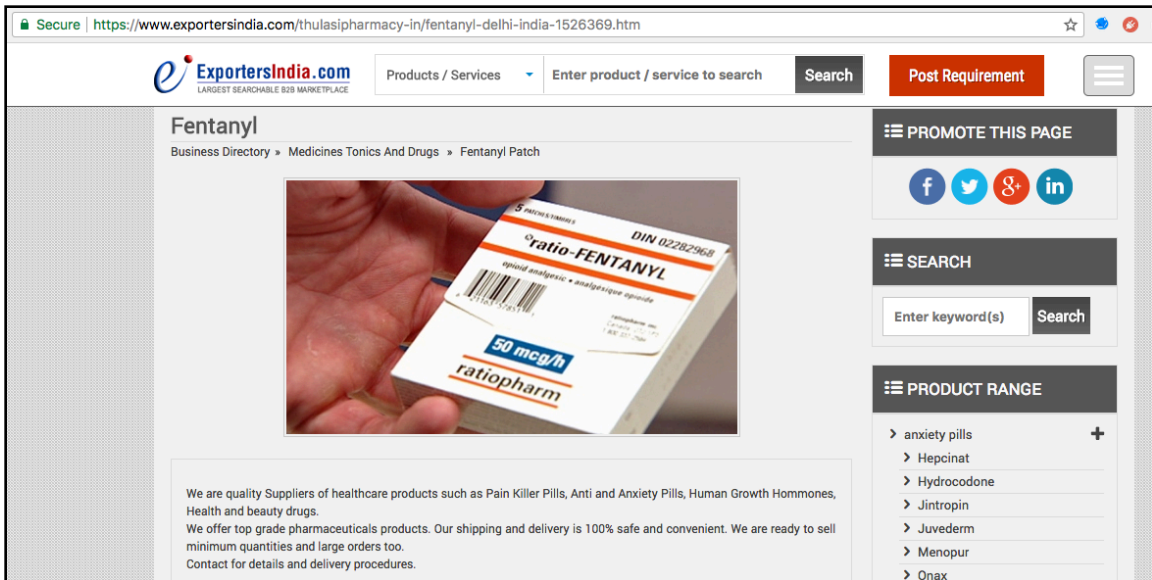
Secure | https://www.exportersindia.com/thulasipharmacy-in/fentanyl-delhi-india-1526369.htm

ExportersIndia.com
LARGEST SEARCHABLE B2B MARKETPLACE

Products / Services
Enter product / service to search
Search
Post Requirement

Fentanyl

Business Directory » Medicines Tonics And Drugs » Fentanyl Patch

5 PATCHES/TIMBRES
DIN 02282968
ratio-FENTANYL
opioid analgesic • analgésique opioïde
50 mcg/h
ratiopharm

We are quality Suppliers of healthcare products such as Pain Killer Pills, Anti and Anxiety Pills, Human Growth Hommones, Health and beauty drugs.
We offer top grade pharmaceuticals products. Our shipping and delivery is 100% safe and convenient. We are ready to sell minimum quantities and large orders too.
Contact for details and delivery procedures.

PROMOTE THIS PAGE

SEARCH
Enter keyword(s)
Search

PRODUCT RANGE
anxiety pills
Hepcinat
Hydrocodone
Jintropin
Juvederm
Menopur
Onax